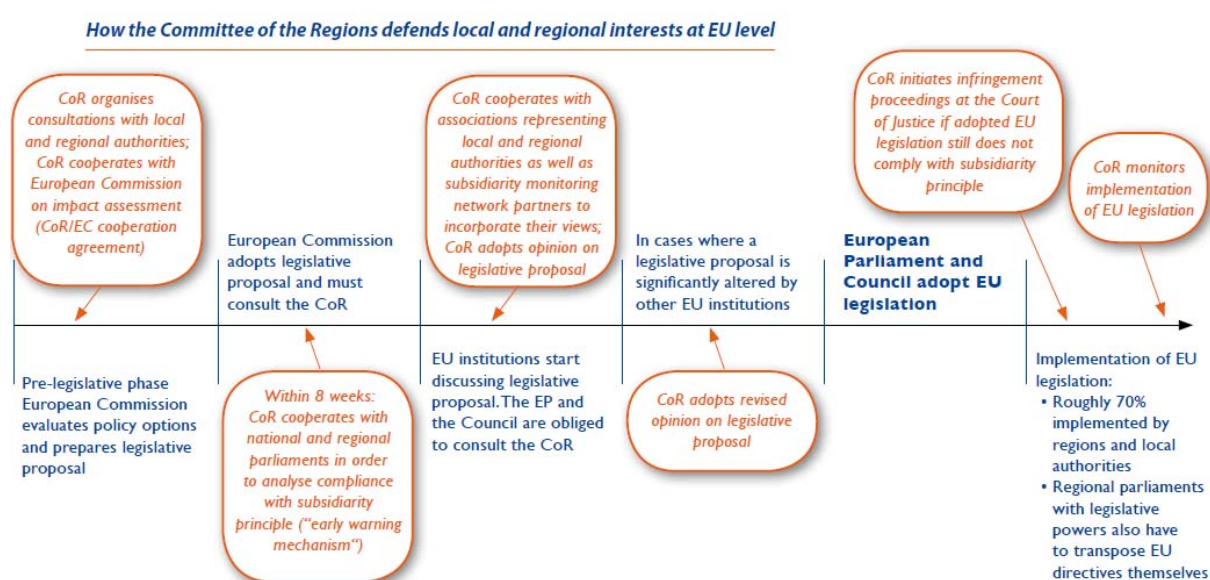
How the Committee of the Regions defends local and regional interests at EU level

CoR organises consultations with local and regional authorities; CoR cooperates with European Commission on impact assessment (CoR/EC cooperation agreement)

Pre-legislative phase European Commission evaluates policy options and prepares legislative proposal

European Commission adopts legislative proposal and must consult the CoR

Within 8 weeks: CoR cooperates with national and regional parliaments in order to analyse compliance with subsidiarity principle ("early warning mechanism")

CoR cooperates with associations representing local and regional authorities as well as subsidiarity monitoring network partners to incorporate their views; CoR adopts opinion on legislative proposal

EU institutions start discussing legislative proposal. The EP and the Council are obliged to consult the CoR

In cases where a legislative proposal is significantly altered by other EU institutions

CoR adopts revised opinion on legislative proposal

European Parliament and Council adopt EU legislation

CoR initiates infringement proceedings at the Court of Justice if adopted EU legislation still does not comply with subsidiarity principle

CoR monitors implementation of EU legislation

Implementation of EU legislation:
• Roughly 70% implemented by regions and local authorities
• Regional parliaments with legislative powers also have to transpose EU directives themselves